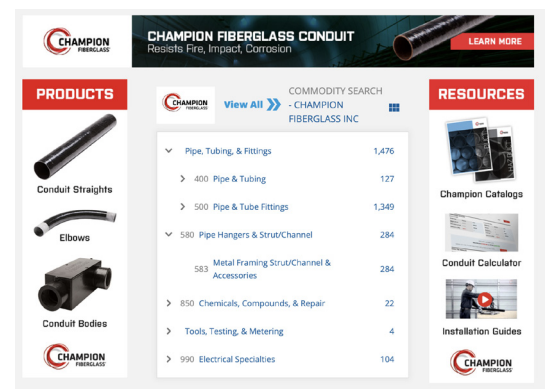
CHAMPION FIBERGLASS

CHAMPION FIBERGLASS CONDUIT
Resists Fire, Impact, Corrosion

LEARN MORE

PRODUCTS

Conduit Straights

Elbows

Conduit Bodies

CHAMPION FIBERGLASS

CHAMPION FIBERGLASS

View All

COMMODITY SEARCH - CHAMPION FIBERGLASS INC

| | | |
|---|---|---|
| Pipe, Tubing, & Fittings | | 1,476 |
| 400 | Pipe & Tubing | 127 |
| 500 | Pipe & Tube Fittings | 1,349 |
| 580 | Pipe Hangers & Strut/Channel | 284 |
| 583 | Metal Framing Strut/Channel & Accessories | 284 |
| 850 | Chemicals, Compounds, & Repair | 22 |
| | Tools, Testing, & Metering | 4 |
| 990 | Electrical Specialties | 104 |

RESOURCES

Champion Catalogs

Conduit Calculator

Installation Guides

CHAMPION FIBERGLASS